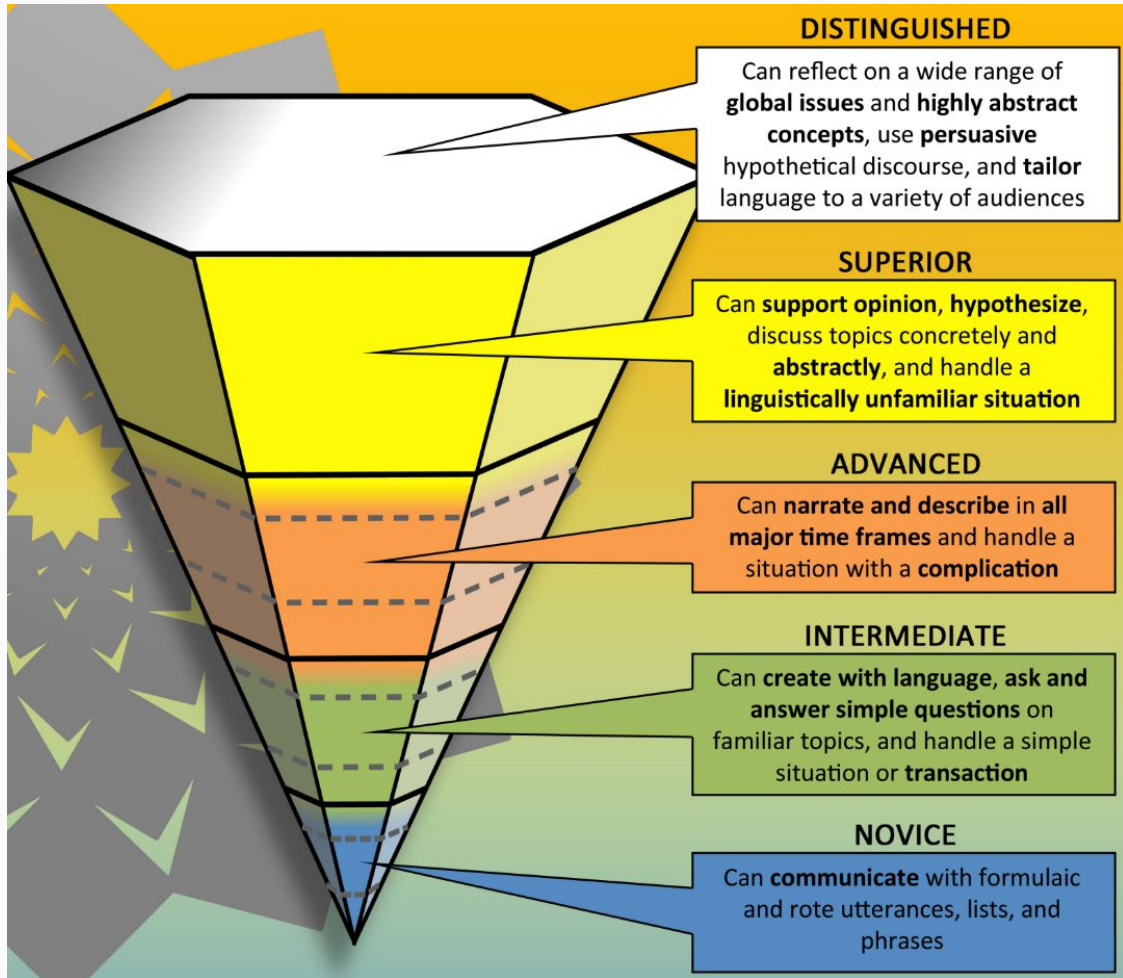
DISTINGUISHED

Can reflect on a wide range of global issues and highly abstract concepts, use persuasive hypothetical discourse, and tailor language to a variety of audiences

SUPERIOR

Can support opinion, hypothesize, discuss topics concretely and abstractly, and handle a linguistically unfamiliar situation

ADVANCED

Can narrate and describe in all major time frames and handle a situation with a complication

INTERMEDIATE

Can create with language, ask and answer simple questions on familiar topics, and handle a simple situation or transaction

NOVICE

Can communicate with formulaic and rote utterances, lists, and phrases